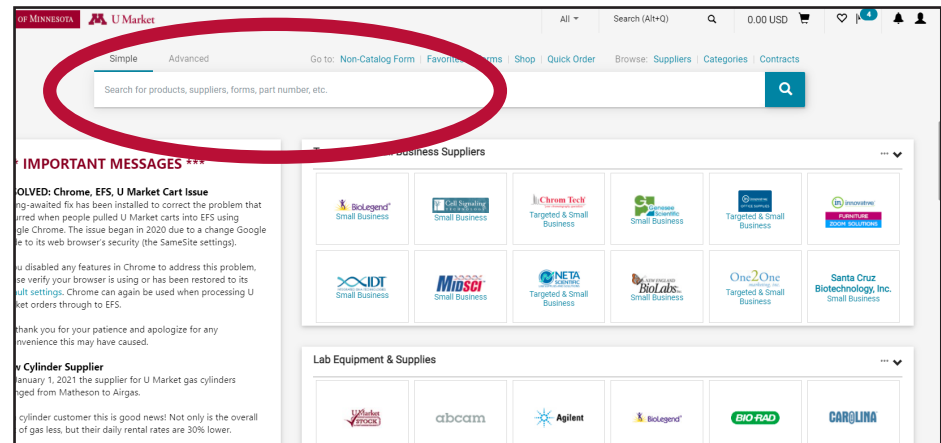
OF MINNESOTA U Market

All Search (Alt+Q) 0.00 USD 4

Simple Advanced

Go to: Non-Catalog Form | Favorites | Forms | Shop | Quick Order Browse: Suppliers | Categories | Contracts

Search for products, suppliers, forms, part number, etc.

* IMPORTANT MESSAGES ***

OLVED: Chrome, EFS, U Market Cart Issue
ng-awaited fix has been installed to correct the problem that urred when people pulled U Market carts into EFS using gle Chrome. The issue began in 2020 due to a change Google de to its web browser's security (the SameSite settings).

ou disabled any features in Chrome to address this problem, se verify your browser is using or has been restored to its ult settings. Chrome can again be used when processing U ket orders through to EFS.

thank you for your patience and apologize for any nvenience this may have caused.

w Cylinder Supplier
January 1, 2021 the supplier for U Market gas cylinders nged from Matheson to Airgas.

cylinder customer this is good news! Not only is the overall of gas less, but their daily rental rates are 30% lower.

T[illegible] Business Suppliers

BioLegend Small Business
Cell Signaling Small Business
Chrom Tech Targeted & Small Business
Genesee Scientific Small Business
Targeted & Small Business
innovative FURNITURE ZOOM SOLUTIONS
IDT Small Business
MidSci Small Business
NETA Scientific Targeted & Small Business
New England BioLabs Small Business
One2One Targeted & Small Business
Santa Cruz Biotechnology, Inc. Small Business

Lab Equipment & Supplies

U Market STOCK
abcam
Agilent
BioLegend
BIO-RAD
CAROLINA